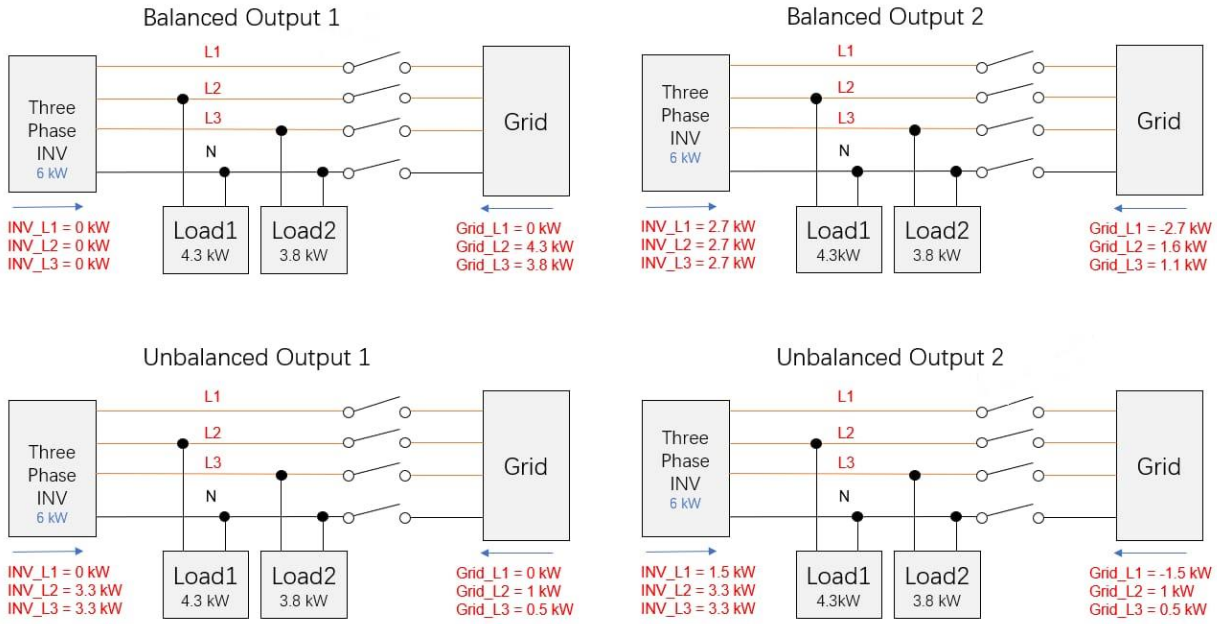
Balanced Output 1

L1
L2
L3
N

Three Phase INV
6 kW

Grid

Load1
4.3 kW

Load2
3.8 kW

INV_L1 = 0 kW
INV_L2 = 0 kW
INV_L3 = 0 kW

Grid_L1 = 0 kW
Grid_L2 = 4.3 kW
Grid_L3 = 3.8 kW

Balanced Output 2

L1
L2
L3
N

Three Phase INV
6 kW

Grid

Load1
4.3kW

Load2
3.8 kW

INV_L1 = 2.7 kW
INV_L2 = 2.7 kW
INV_L3 = 2.7 kW

Grid_L1 = -2.7 kW
Grid_L2 = 1.6 kW
Grid_L3 = 1.1 kW

Unbalanced Output 1

L1
L2
L3
N

Three Phase INV
6 kW

Grid

Load1
4.3 kW

Load2
3.8 kW

INV_L1 = 0 kW
INV_L2 = 3.3 kW
INV_L3 = 3.3 kW

Grid_L1 = 0 kW
Grid_L2 = 1 kW
Grid_L3 = 0.5 kW

Unbalanced Output 2

L1
L2
L3
N

Three Phase INV
6 kW

Grid

Load1
4.3kW

Load2
3.8 kW

INV_L1 = 1.5 kW
INV_L2 = 3.3 kW
INV_L3 = 3.3 kW

Grid_L1 = -1.5 kW
Grid_L2 = 1 kW
Grid_L3 = 0.5 kW